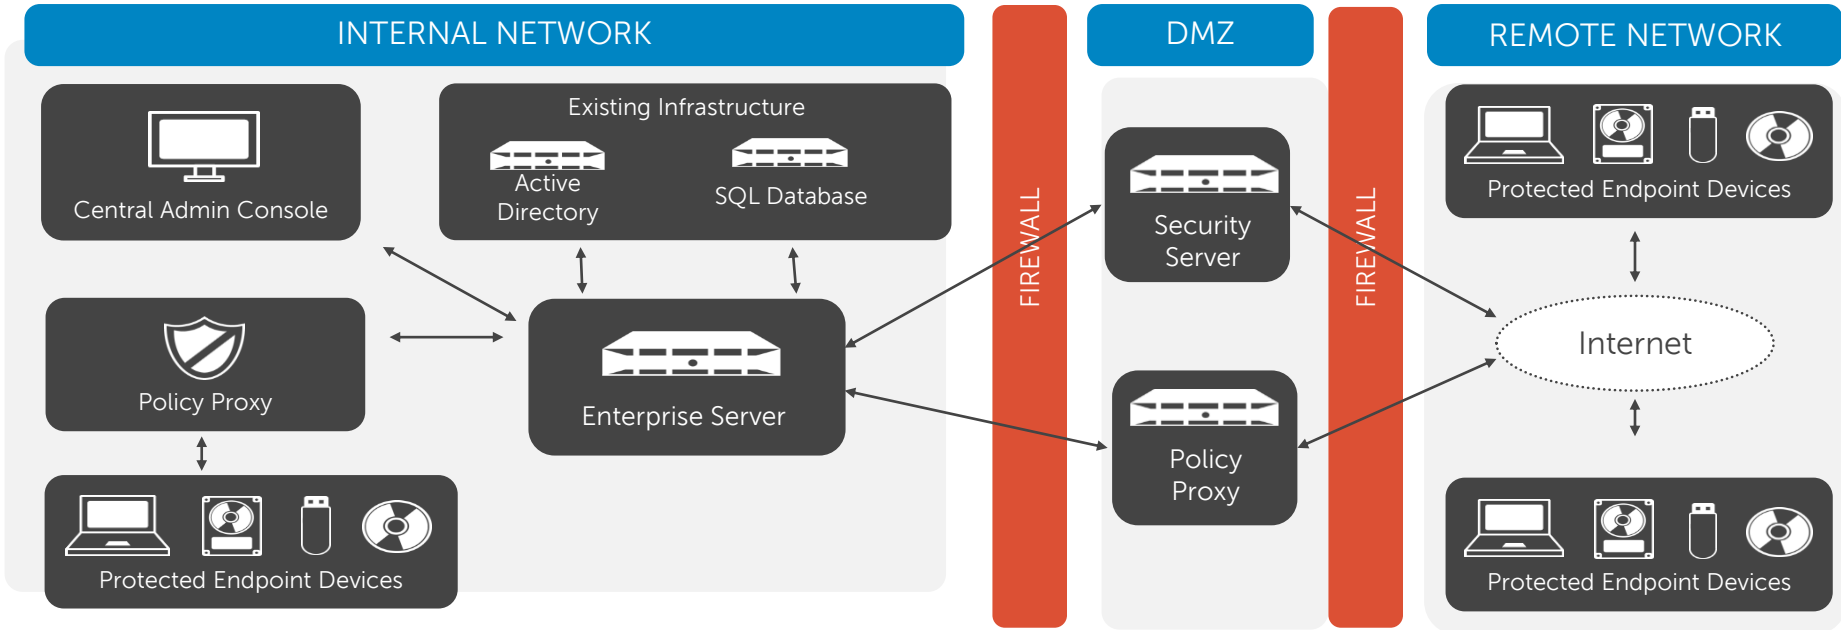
INTERNAL NETWORK

Central Admin Console

Existing Infrastructure

Active Directory

SQL Database

Policy Proxy

Enterprise Server

Protected Endpoint Devices

FIREWALL

DMZ

Security Server

Policy Proxy

FIREWALL

REMOTE NETWORK

Protected Endpoint Devices

Internet

Protected Endpoint Devices